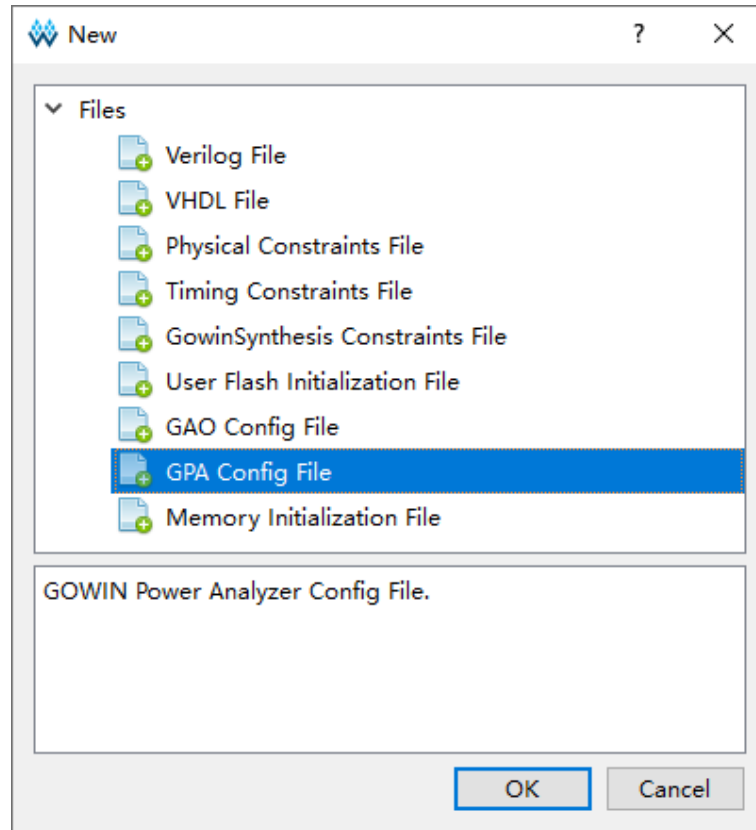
New ? ×

Files
Verilog File
VHDL File
Physical Constraints File
Timing Constraints File
GowinSynthesis Constraints File
User Flash Initialization File
GAO Config File
GPA Config File
Memory Initialization File

GOWIN Power Analyzer Config File.

OK Cancel